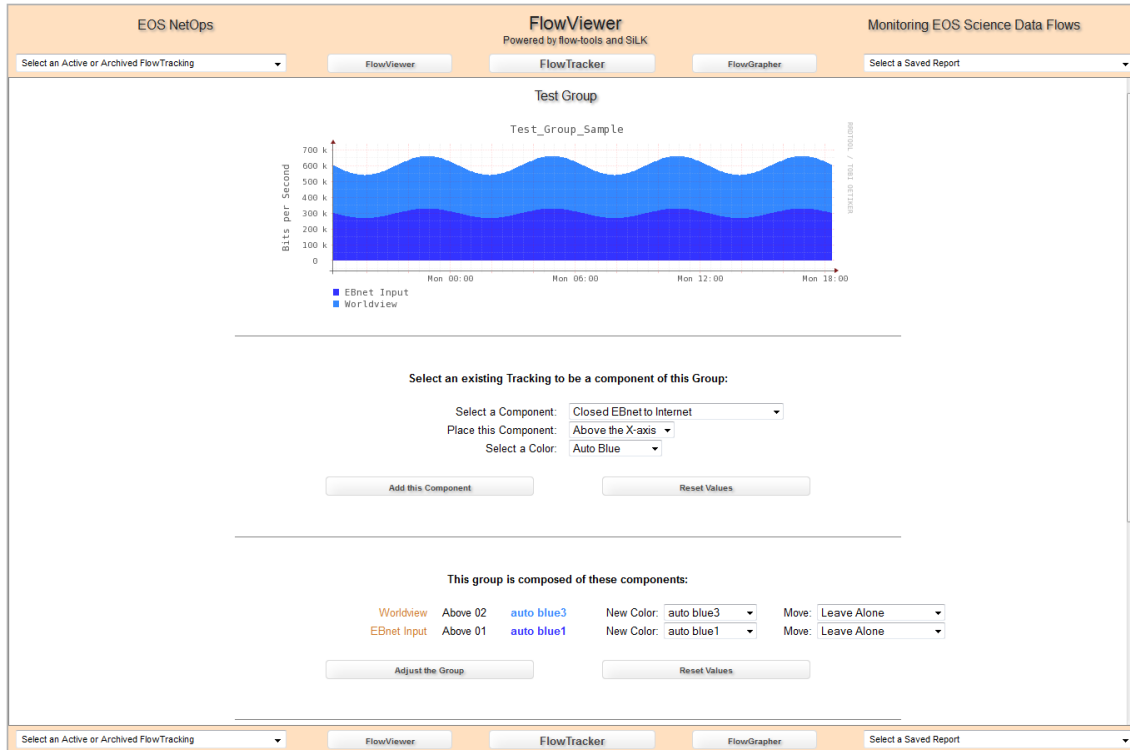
EOS NetOps

FlowViewer
Powered by flow-tools and SiLK

Monitoring EOS Science Data Flows

Select an Active or Archived FlowTracking

FlowViewer

FlowTracker

FlowGrapher

Select a Saved Report

Test Group

Test_Group_Sample

RRDTOOL / TOBI OETIKER

Bits per Second

700 k
600 k
500 k
400 k
300 k
200 k
100 k
0

Mon 00:00
Mon 06:00
Mon 12:00
Mon 18:00

EBnet Input
Worldview

Select an existing Tracking to be a component of this Group:

Select a Component: Closed EBnet to Internet
Place this Component: Above the X-axis
Select a Color: Auto Blue

Add this Component

Reset Values

This group is composed of these components:

| Worldview | Above 02 | auto blue3 | New Color: | auto blue3 | Move: | Leave Alone |
|---|---|---|---|---|---|---|
| EBnet Input | Above 01 | auto blue1 | New Color: | auto blue1 | Move: | Leave Alone |

Adjust the Group

Reset Values

Select an Active or Archived FlowTracking

FlowViewer

FlowTracker

FlowGrapher

Select a Saved Report